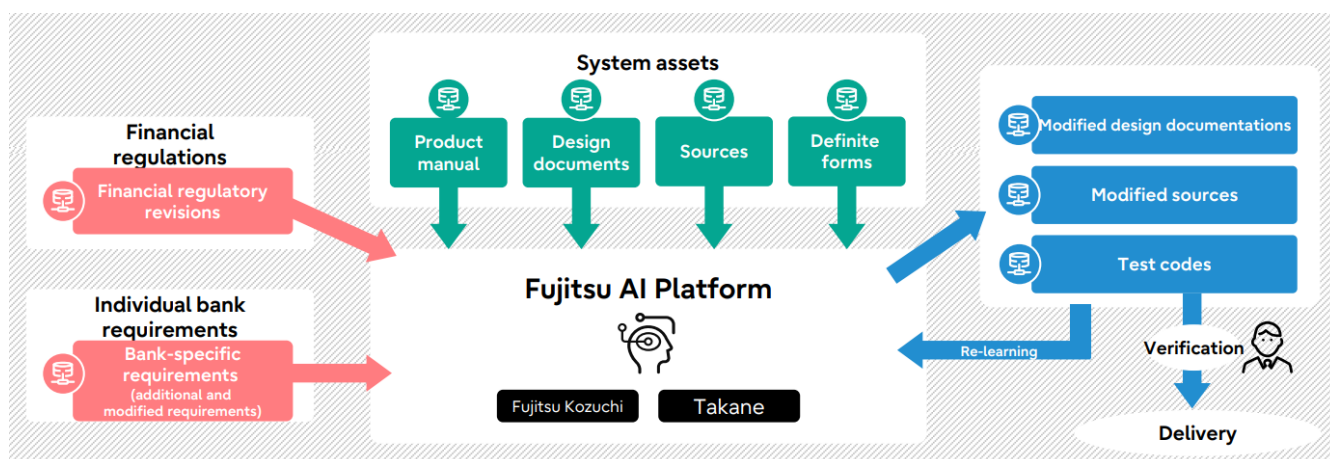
System assets

Product manual

Design documents

Sources

Definite forms

Financial regulations

Financial regulatory revisions

Individual bank requirements

Bank-specific requirements
(additional and modified requirements)

Fujitsu AI Platform

Fujitsu Kozuchi

Takane

Modified design documentations

Modified sources

Test codes

Re-learning

Verification

Delivery